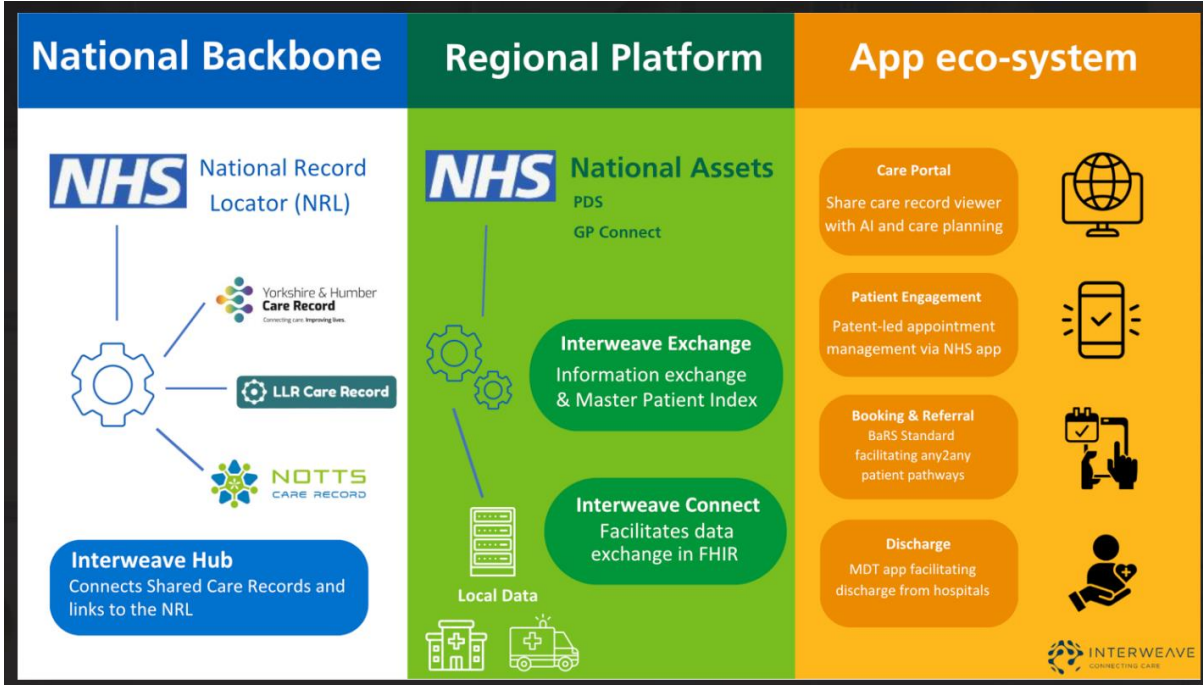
National Backbone

NHS National Record Locator (NRL)

Yorkshire & Humber Care Record
Connecting care. Improving lives.

LLR Care Record

NOTTS CARE RECORD

Interweave Hub
Connects Shared Care Records and links to the NRL

Regional Platform

NHS National Assets
PDS
GP Connect

Interweave Exchange
Information exchange & Master Patient Index

Interweave Connect
Facilitates data exchange in FHIR

Local Data

App eco-system

Care Portal
Share care record viewer with AI and care planning

Patient Engagement
Patent-led appointment management via NHS app

Booking & Referral
BaRS Standard facilitating any2any patient pathways

Discharge
MDT app facilitating discharge from hospitals

INTERWEAVE
CONNECTING CARE